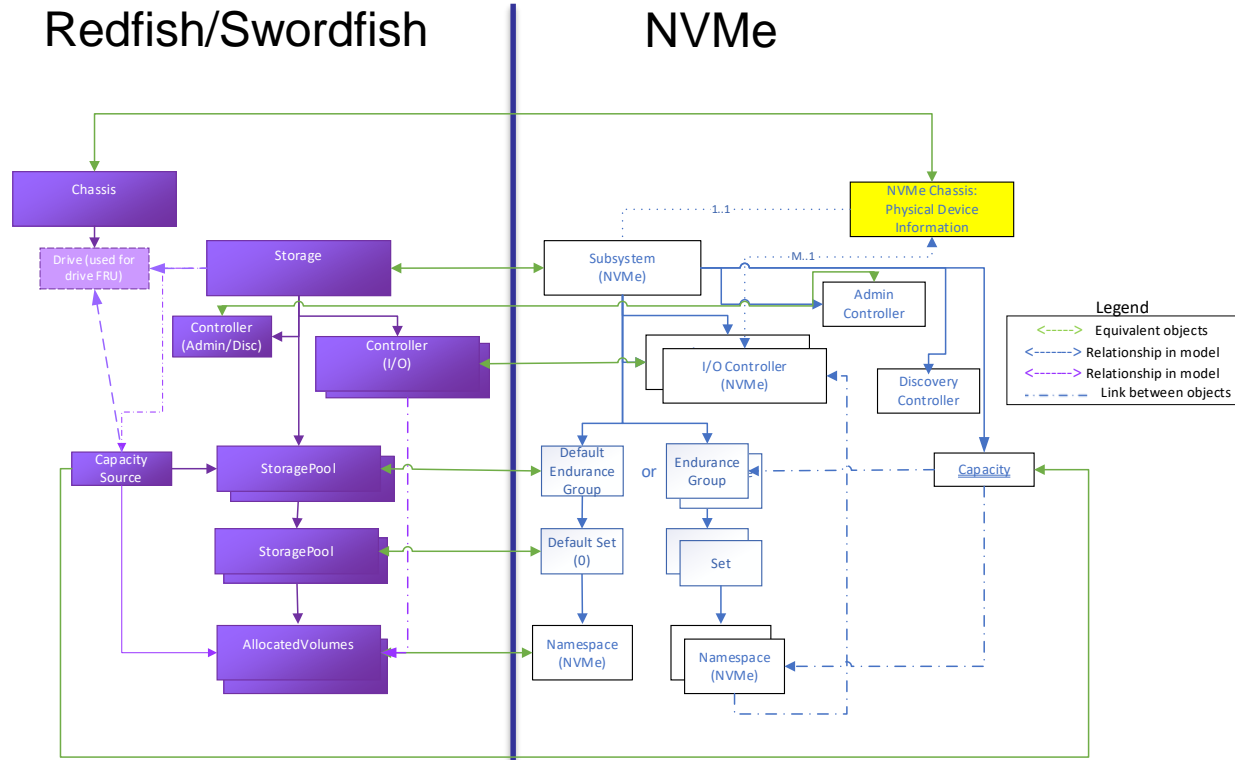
Redfish/Swordfish

NVMe

Chassis

Drive (used for drive FRU)

Storage

Controller (Admin/Disc)

Controller (I/O)

Capacity Source

StoragePool

StoragePool

AllocatedVolumes

NVMe Chassis: Physical Device Information

1..1

M..1

Subsystem (NVMe)

Admin Controller

I/O Controller (NVMe)

Discovery Controller

Default Endurance Group

or

Endurance Group

Capacity

Default Set (0)

Set

Namespace (NVMe)

Namespace (NVMe)

Legend

<-----> Equivalent objects

<-----> Relationship in model

<-----> Relationship in model

Link between objects